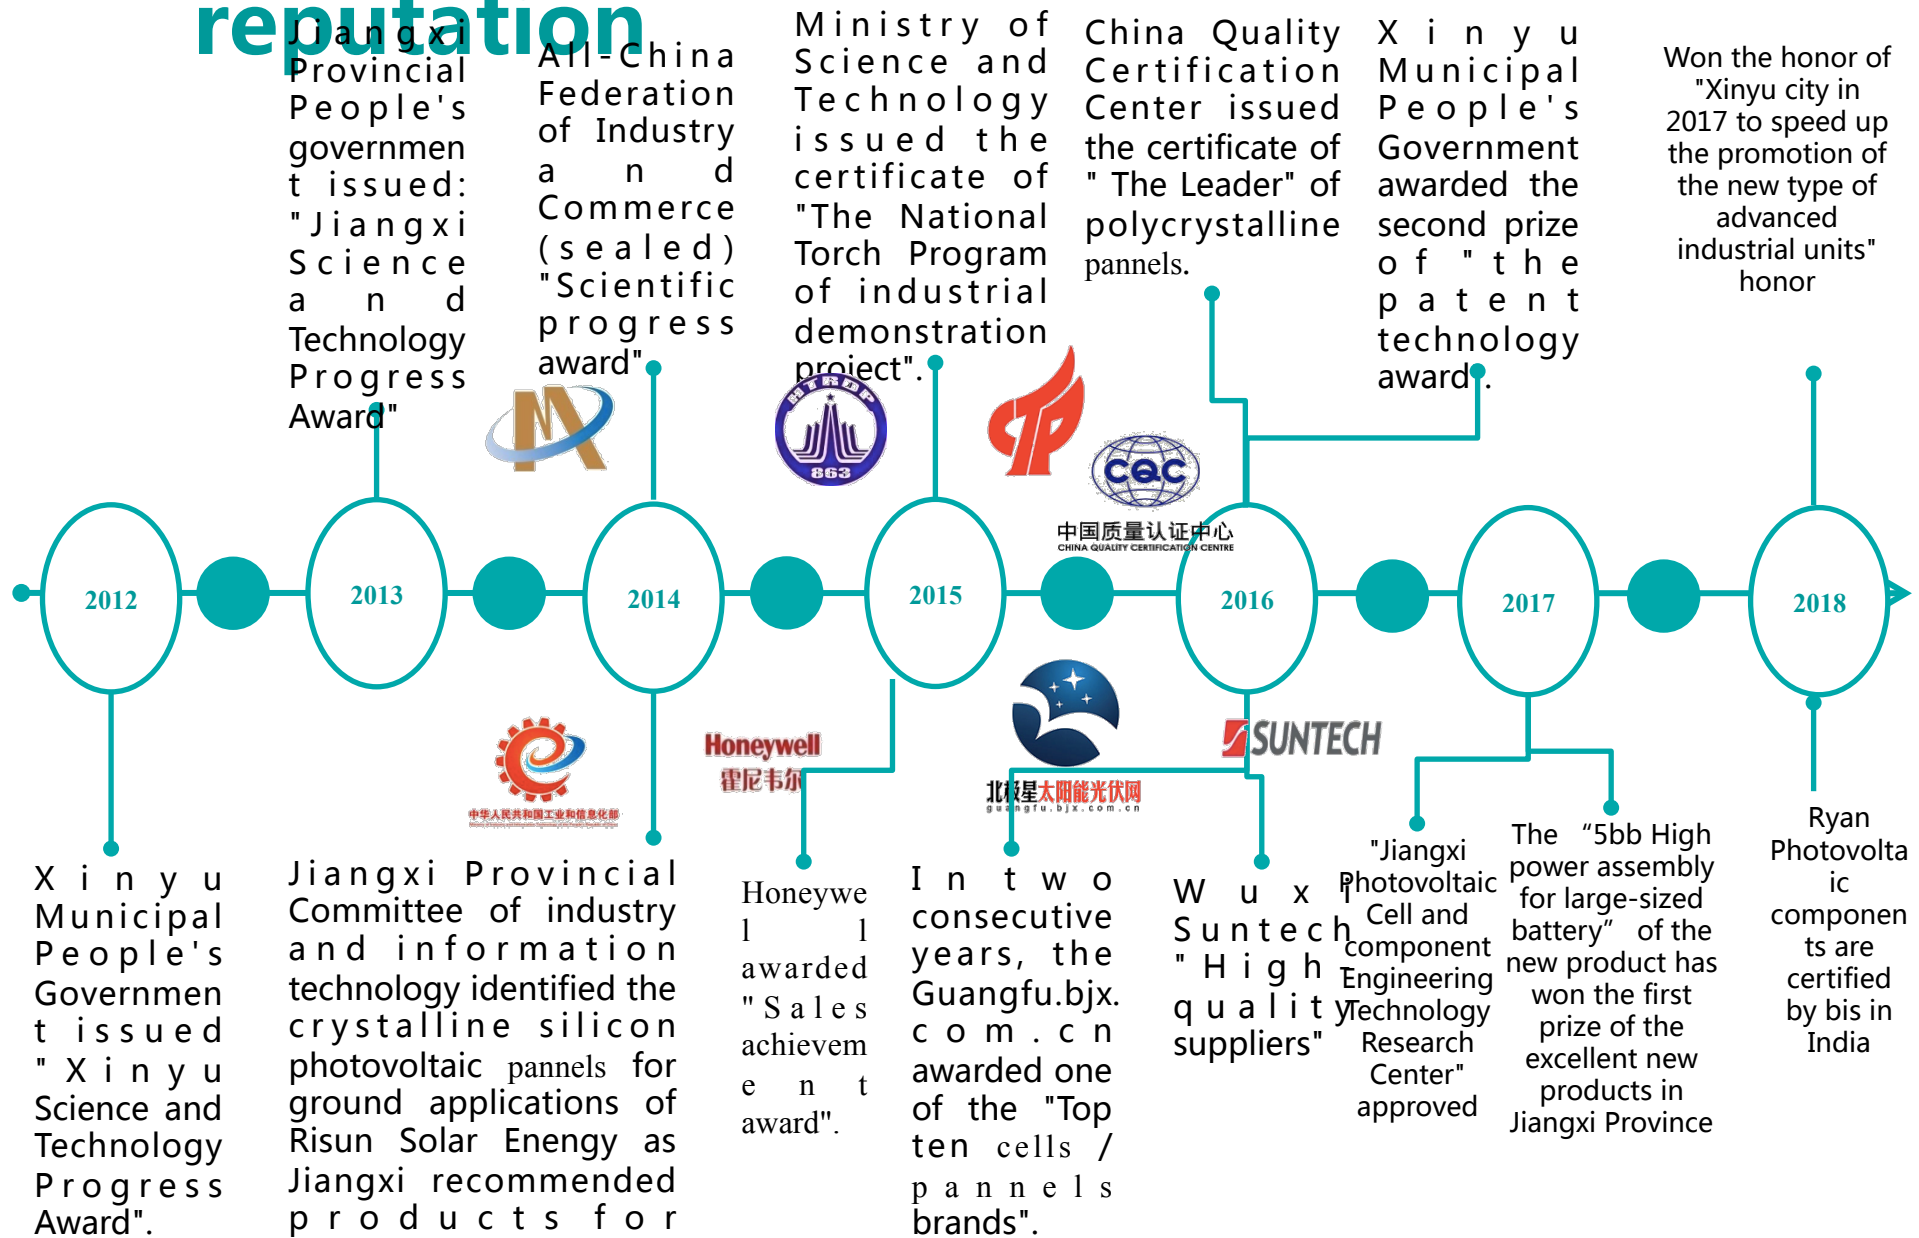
reputation

Jiangxi Provincial People's government issued: "Jiangxi Science and Technology Progress Award"

All-China Federation of Industry and Commerce (sealed) "Scientific progress award"

Ministry of Science and Technology issued the certificate of "The National Torch Program of industrial demonstration project".

China Quality Certification Center issued the certificate of " The Leader" of polycrystalline pannels.

Xinyu Municipal People's Government awarded the second prize of "the patent technology award".

Won the honor of "Xinyu city in 2017 to speed up the promotion of the new type of advanced industrial units" honor

HTRDP 863

中国质量认证中心
CHINA QUALITY CERTIFICATION CENTRE

2012

2013

2014

2015

2016

2017

2018

中华人民共和国工业和信息化部

Honeywell
霍尼韦尔

北极星太阳能光伏网
guangfu.bjx.com.cn

SUNTECH

Xinyu Municipal People's Government issued "Xinyu Science and Technology Progress Award".

Jiangxi Provincial Committee of industry and information technology identified the crystalline silicon photovoltaic pannels for ground applications of Risun Solar Enengy as Jiangxi recommended products for

Honeywell awarded "Sales achievement award".

In two consecutive years, the Guangfu.bjx.com.cn awarded one of the "Top ten cells / pannels brands".

Wuxi Suntech "High quality suppliers"

"Jiangxi Photovoltaic Cell and component Engineering Technology Research Center" approved

The "5bb High power assembly for large-sized battery" of the new product has won the first prize of the excellent new products in Jiangxi Province

Ryan Photovoltaic components are certified by bis in India